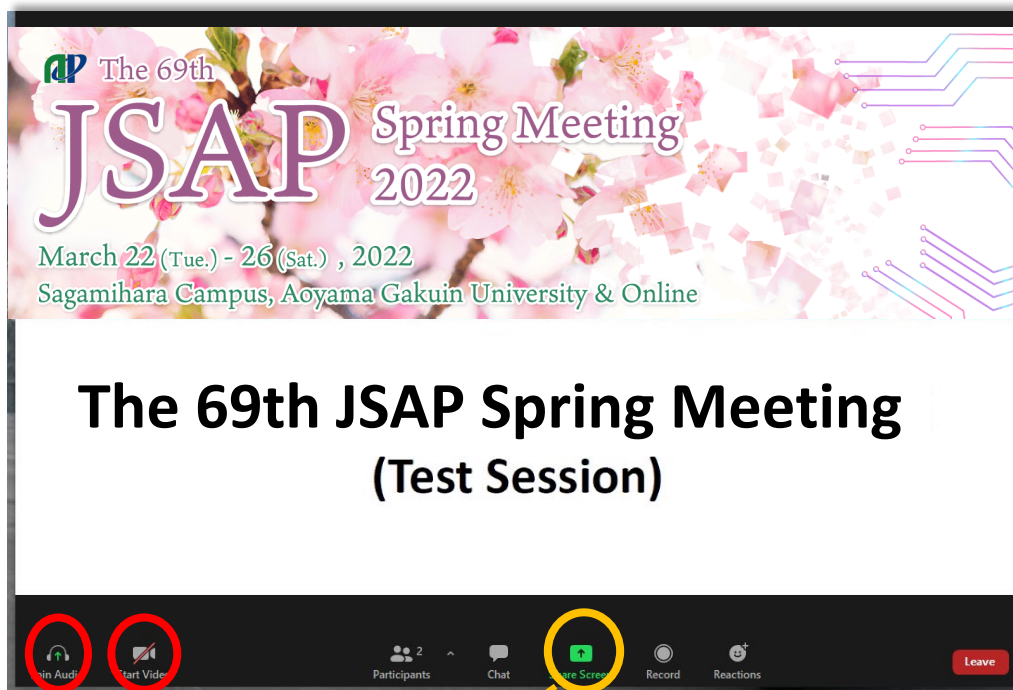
The 69th
JSAP Spring Meeting 2022
March 22 (Tue.) - 26 (Sat.) , 2022
Sagamihara Campus, Aoyama Gakuin University & Online

The 69th JSAP Spring Meeting
(Test Session)

Join Audio
Start Video
2
Participants
Chat
Share Screen
Record
Reactions
Leave